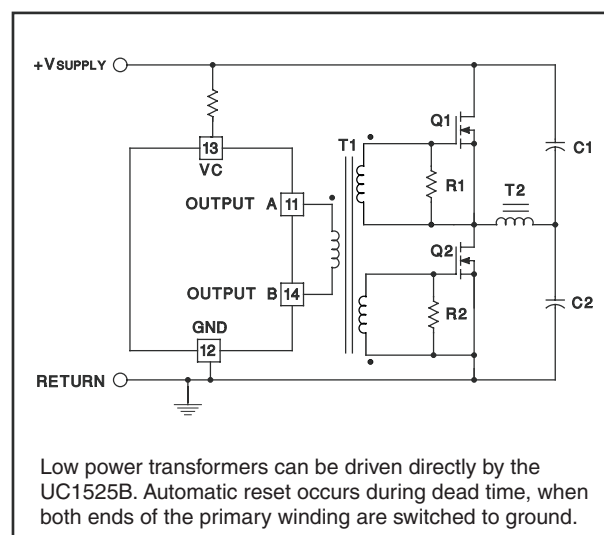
+VSUPPLY

13
VC

OUTPUT A 11

OUTPUT B 14

GND
12

RETURN

T1

Q1

R1

T2

Q2

R2

C1

C2

Low power transformers can be driven directly by the UC1525B. Automatic reset occurs during dead time, when both ends of the primary winding are switched to ground.